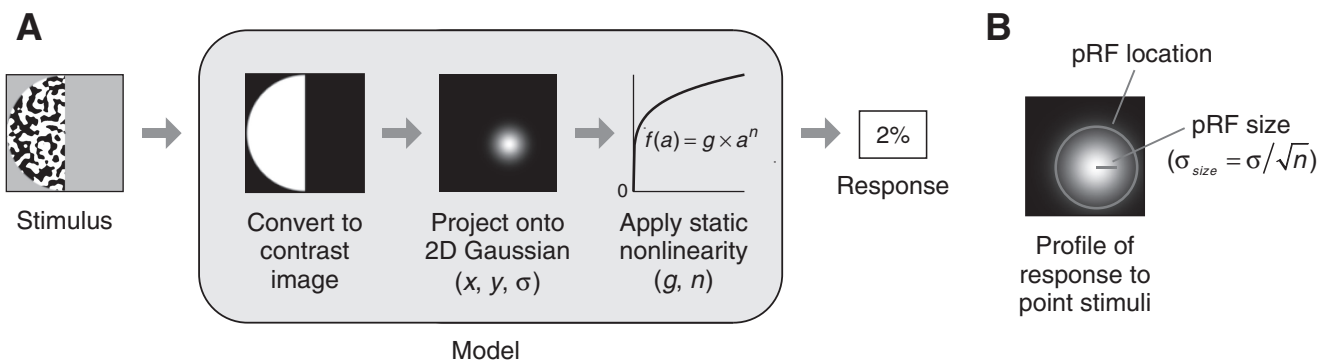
A

Stimulus

Convert to contrast image

Project onto 2D Gaussian ($x$, $y$, $\sigma$)

$f(a) = g \times a^n$

0

Apply static nonlinearity ($g$, $n$)

Model

2%

Response

B

pRF location

pRF size ($\sigma_{size} = \sigma/\sqrt{n}$)

Profile of response to point stimuli